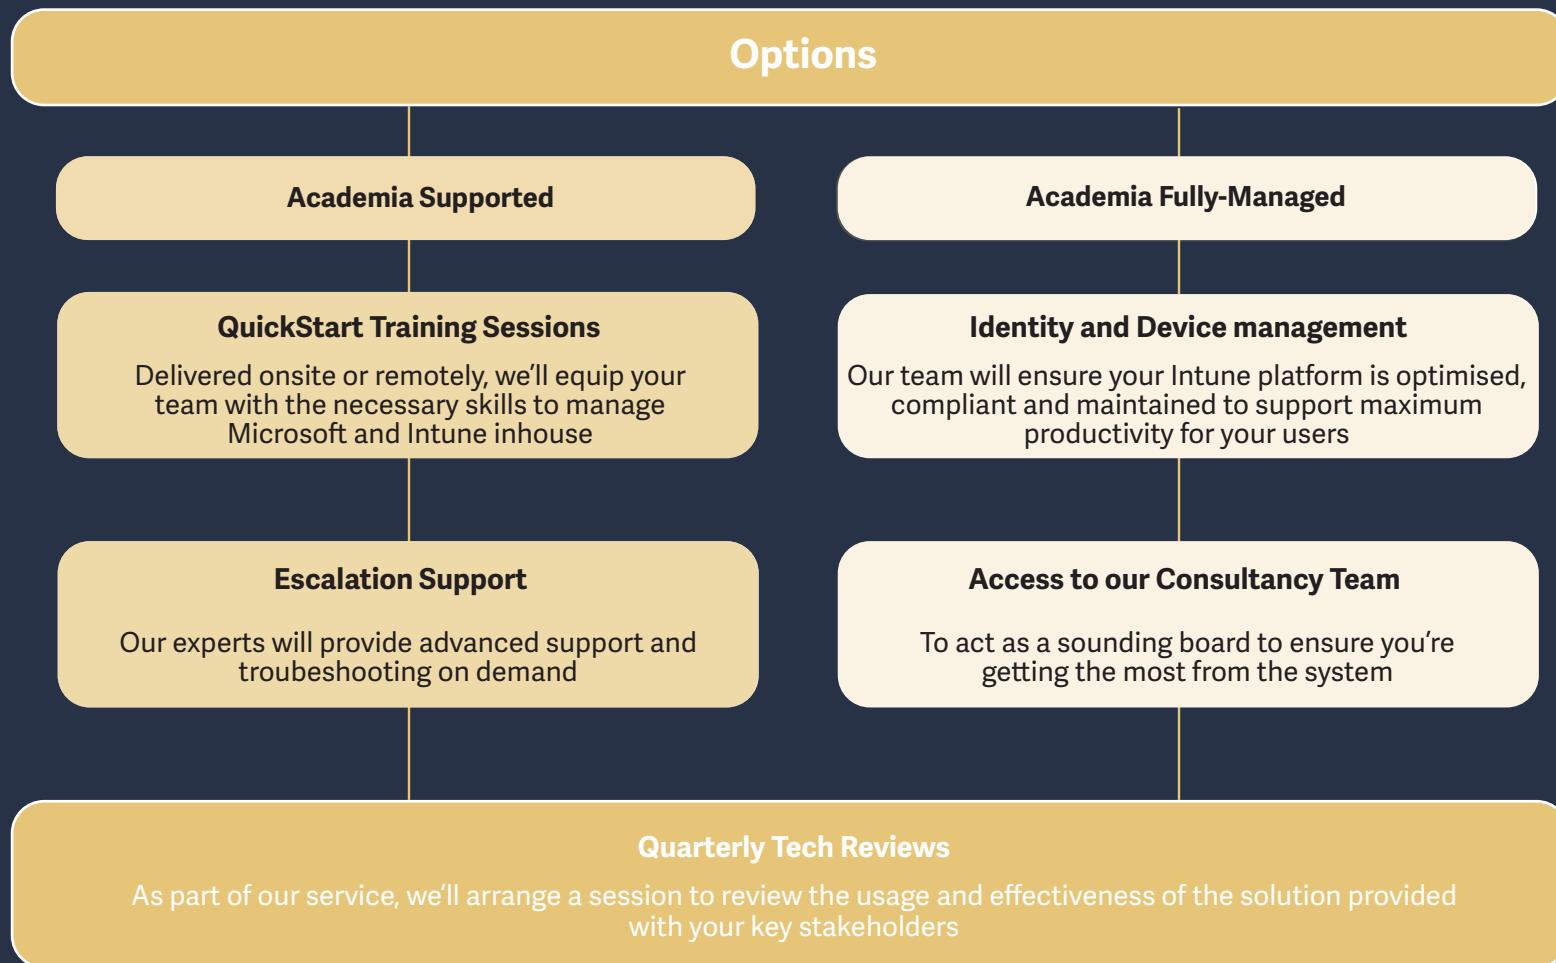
Options

Academia Supported

Academia Fully-Managed

QuickStart Training Sessions

Delivered onsite or remotely, we'll equip your team with the necessary skills to manage Microsoft and Intune inhouse

Identity and Device management

Our team will ensure your Intune platform is optimised, compliant and maintained to support maximum productivity for your users

Escalation Support

Our experts will provide advanced support and troubeshooting on demand

Access to our Consultancy Team

To act as a sounding board to ensure you're getting the most from the system

Quarterly Tech Reviews

As part of our service, we'll arrange a session to review the usage and effectiveness of the solution provided with your key stakeholders